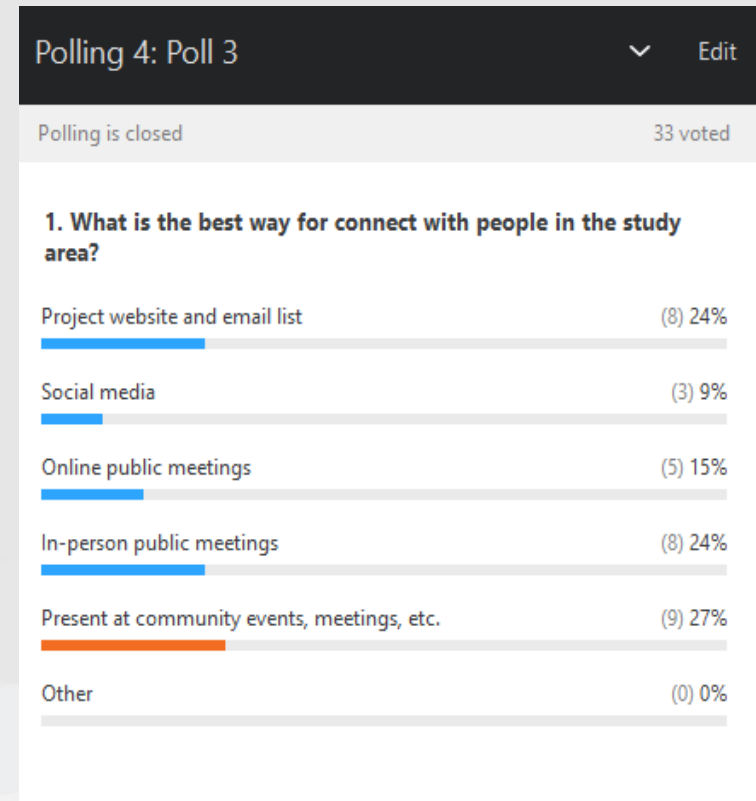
Polling 4: Poll 3

Edit

Polling is closed

33 voted

1. What is the best way for connect with people in the study area?

Project website and email list (8) 24%

Social media (3) 9%

Online public meetings (5) 15%

In-person public meetings (8) 24%

Present at community events, meetings, etc. (9) 27%

Other (0) 0%